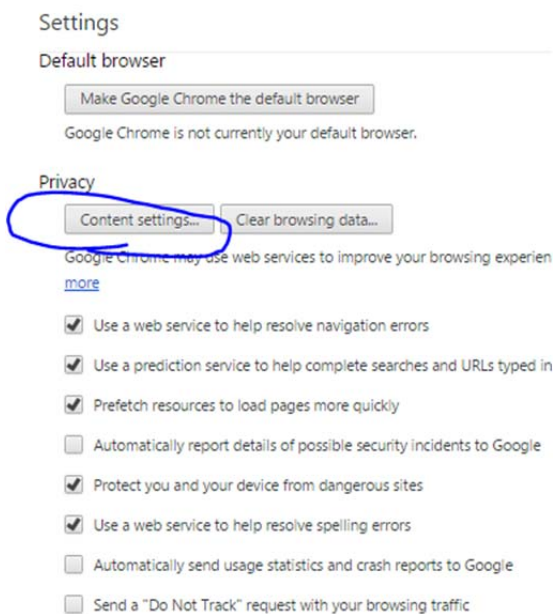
Settings

Default browser

Make Google Chrome the default browser

Google Chrome is not currently your default browser.

Privacy

Content settings... Clear browsing data...

Google Chrome may use web services to improve your browsing experien

more

Use a web service to help resolve navigation errors

Use a prediction service to help complete searches and URLs typed in

Prefetch resources to load pages more quickly

Automatically report details of possible security incidents to Google

Protect you and your device from dangerous sites

Use a web service to help resolve spelling errors

Automatically send usage statistics and crash reports to Google

Send a "Do Not Track" request with your browsing traffic